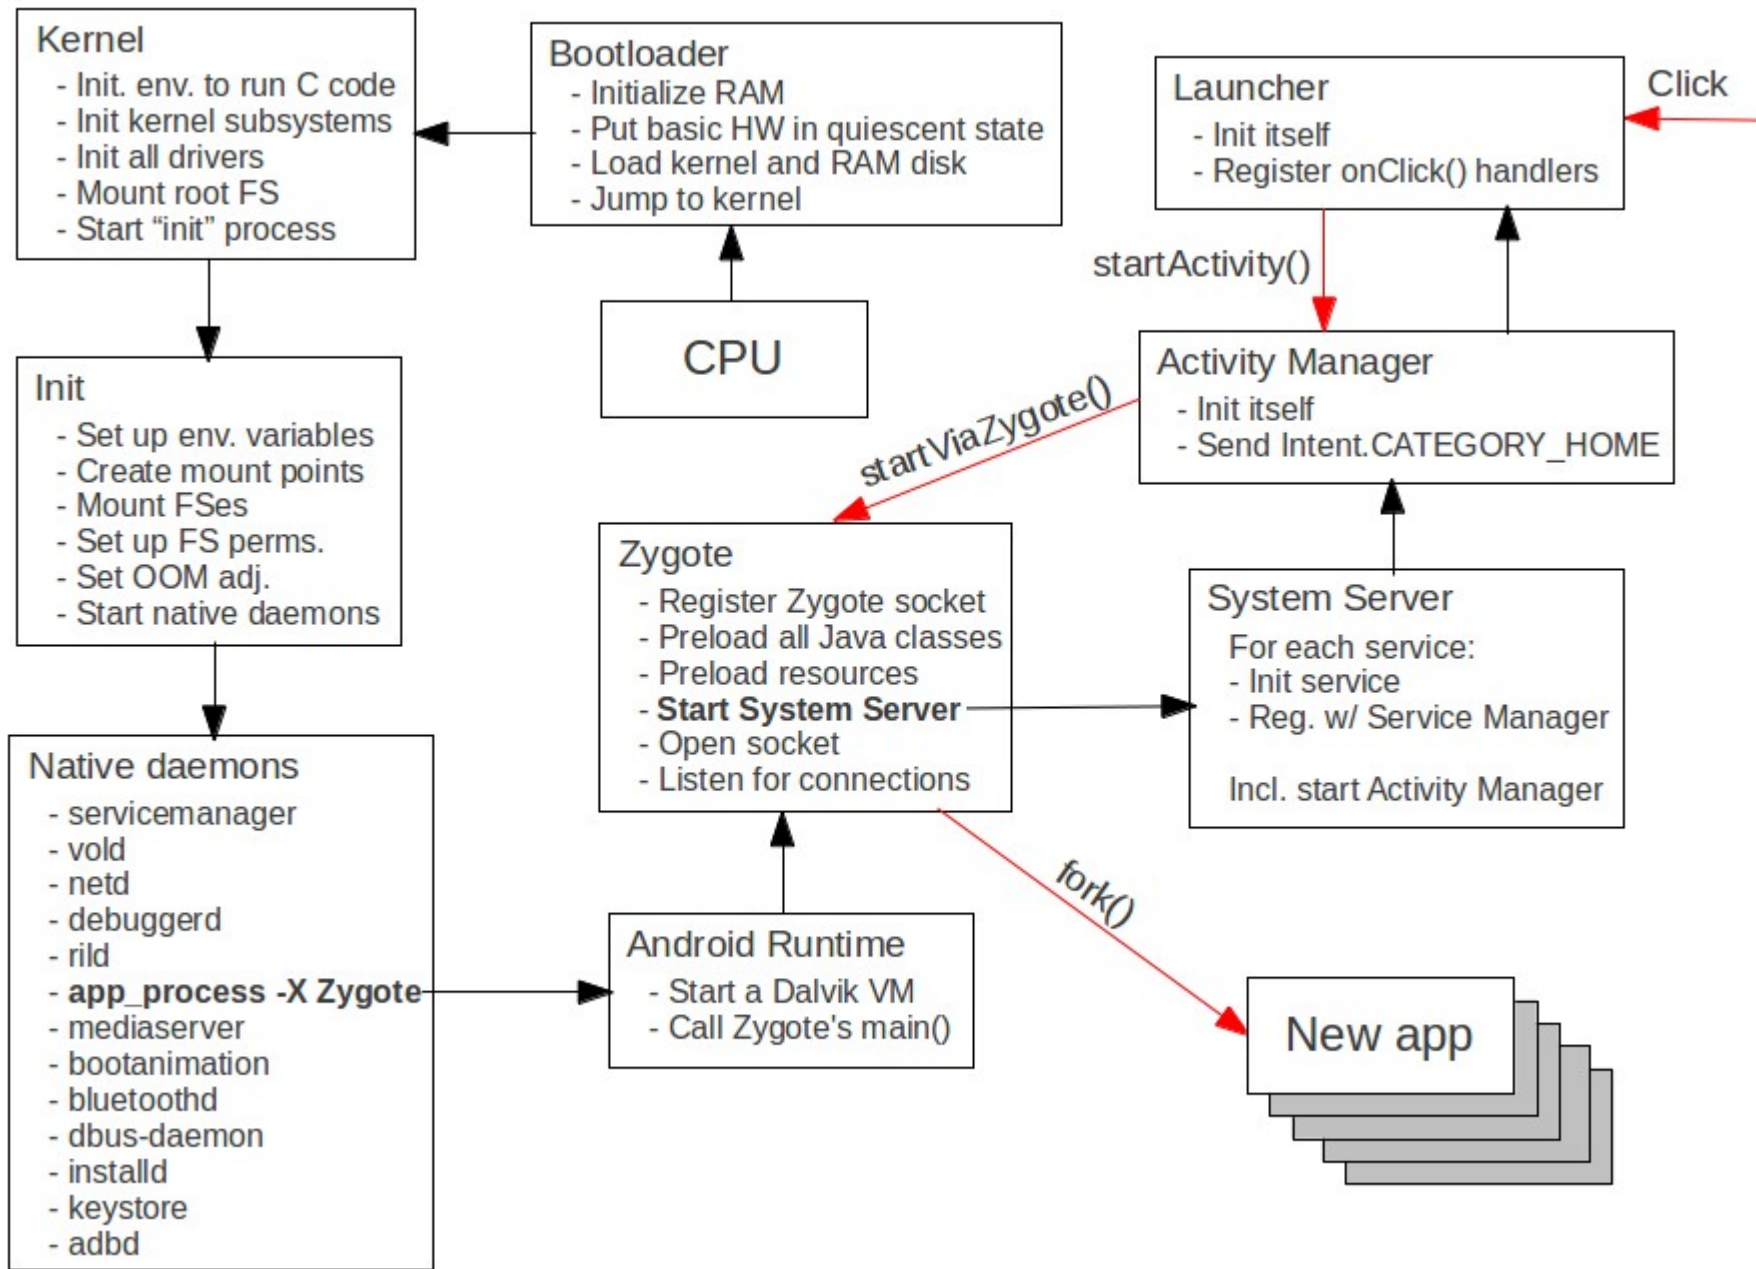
Kernel
- Init. env. to run C code
- Init kernel subsystems
- Init all drivers
- Mount root FS
- Start “init” process

Bootloader
- Initialize RAM
- Put basic HW in quiescent state
- Load kernel and RAM disk
- Jump to kernel

CPU

Launcher
- Init itself
- Register onClick() handlers

Click

startActivity()

Activity Manager
- Init itself
- Send Intent.CATEGORY_HOME

startViaZygote()

Init
- Set up env. variables
- Create mount points
- Mount FSes
- Set up FS perms.
- Set OOM adj.
- Start native daemons

Zygote
- Register Zygote socket
- Preload all Java classes
- Preload resources
- **Start System Server**
- Open socket
- Listen for connections

System Server
For each service:
- Init service
- Reg. w/ Service Manager

Incl. start Activity Manager

Native daemons
- servicemanager
- vold
- netd
- debuggerd
- rild
- **app_process -X Zygote**
- mediaserver
- bootanimation
- bluetoothd
- dbus-daemon
- installd
- keystore
- adbd

Android Runtime
- Start a Dalvik VM
- Call Zygote's main()

fork()

New app